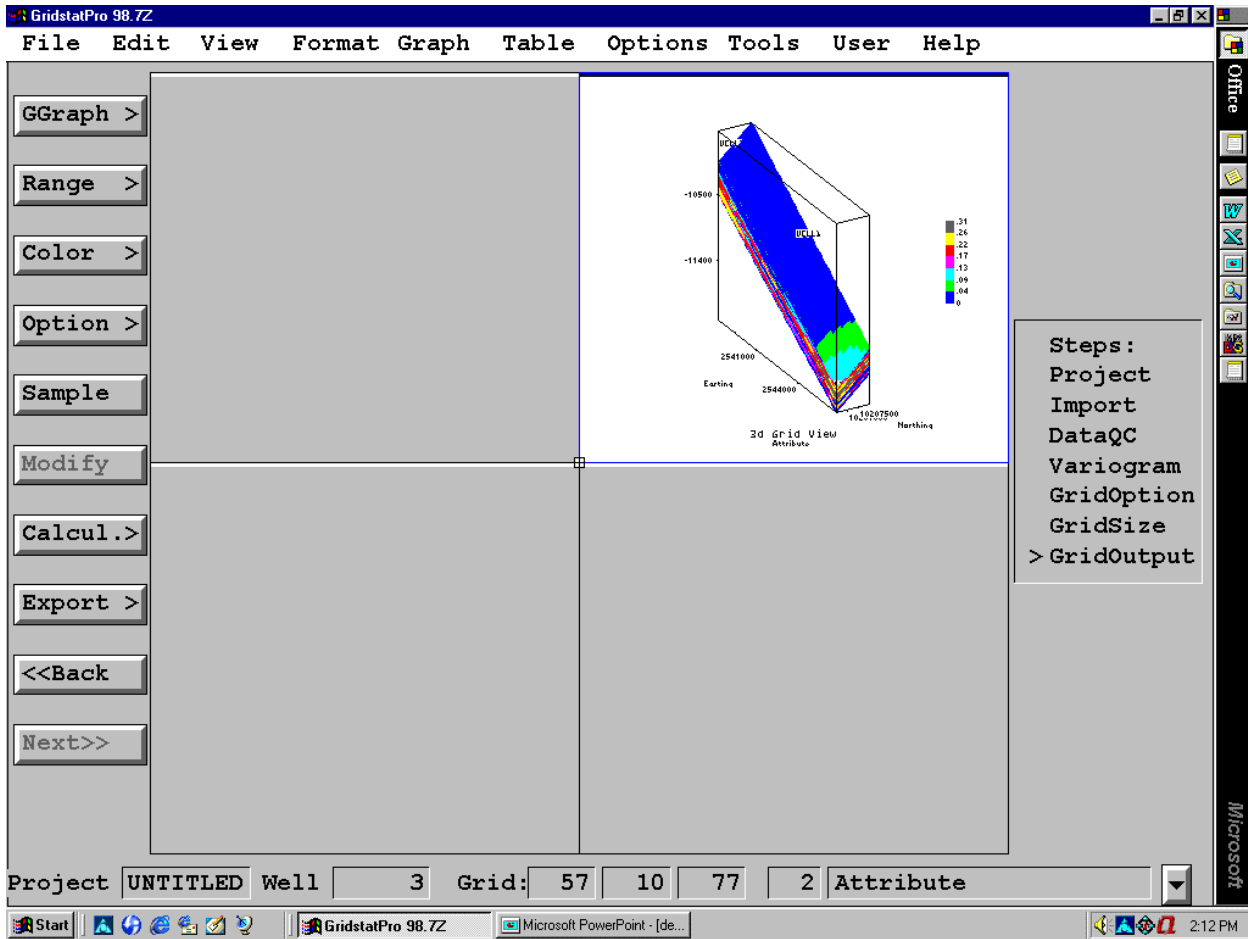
GridstatPro 98.7Z

File Edit View Format Graph Table Options Tools User Help

GGraph >
Range >
Color >
Option >
Sample
Modify
Calcul.>
Export >
<<Back
Next>>

WELL2
-10500
WELL1
-11400
.31
.26
.22
.17
.13
.09
.04
0
2541000
Easting
2544000
10207500
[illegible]
Northing
3d Grid View
Attribute

Steps:
Project
Import
DataQC
Variogram
GridOption
GridSize
> GridOutput

Office

Microsoft

Project UNTITLED Well 3 Grid: 57 10 77 2 Attribute

Start GridstatPro 98.7Z Microsoft PowerPoint - [de... 2:12 PM